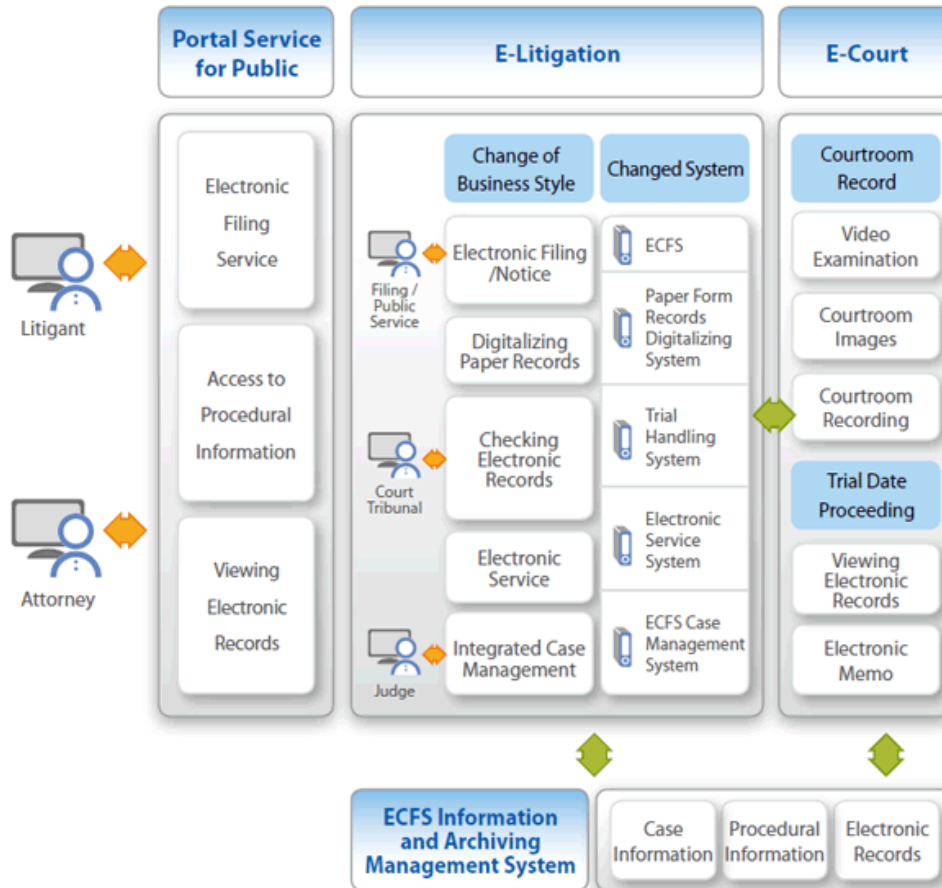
Portal Service for Public

E-Litigation

E-Court

Litigant

Attorney

Electronic Filing Service

Access to Procedural Information

Viewing Electronic Records

Change of Business Style

Changed System

Filing / Public Service

Electronic Filing /Notice

ECFS

Digitalizing Paper Records

Paper Form Records Digitalizing System

Court Tribunal

Checking Electronic Records

Trial Handling System

Electronic Service

Electronic Service System

Judge

Integrated Case Management

ECFS Case Management System

Courtroom Record

Video Examination

Courtroom Images

Courtroom Recording

Trial Date Proceeding

Viewing Electronic Records

Electronic Memo

ECFS Information and Archiving Management System

Case Information

Procedural Information

Electronic Records